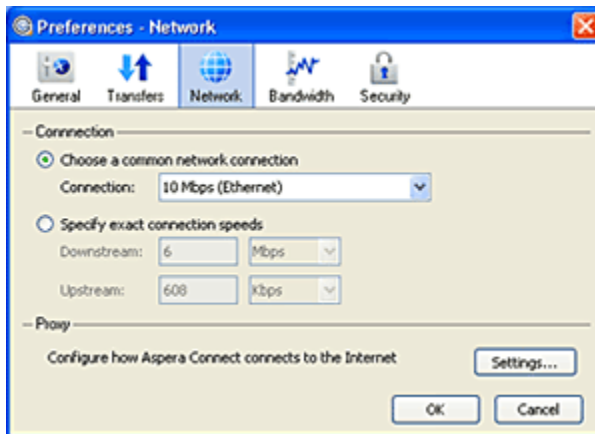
Preferences - Network

General
Transfers
Network
Bandwidth
Security

Connection

Choose a common network connection

Connection: 10 Mbps (Ethernet)

Specify exact connection speeds

Downstream: 6 Mbps

Upstream: 608 Kbps

Proxy

Configure how Aspera Connect connects to the Internet

Settings...

OK
Cancel